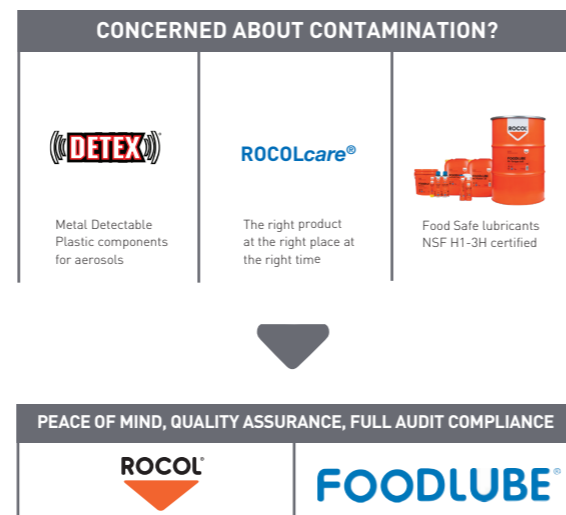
CONCERNED ABOUT CONTAMINATION?

DETEX®

Metal Detectable Plastic components for aerosols

ROCOLcare®

The right product at the right place at the right time

ROCOL

Food Safe lubricants NSF H1-3H certified

PEACE OF MIND, QUALITY ASSURANCE, FULL AUDIT COMPLIANCE

ROCOL®

FOODLUBE®